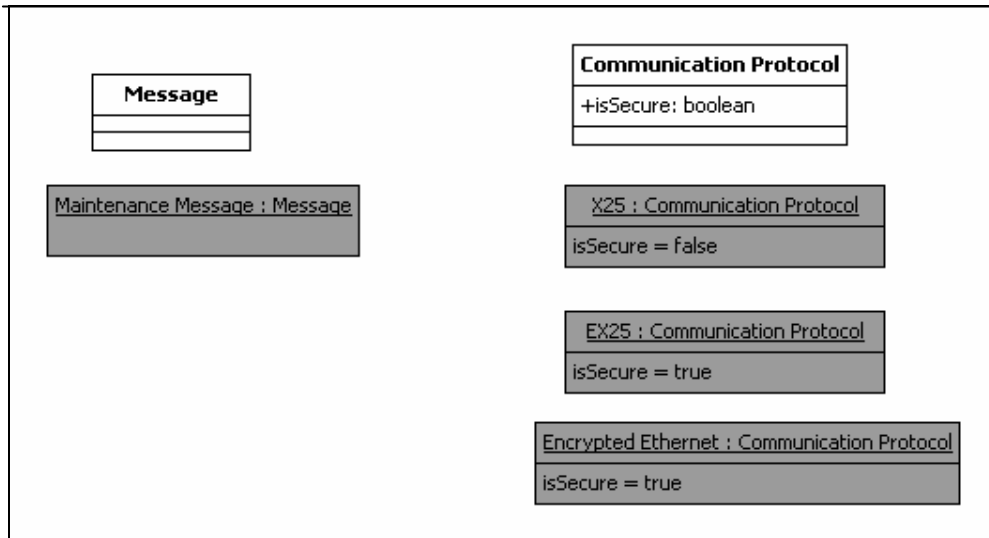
Message

Communication Protocol

+isSecure: boolean

Maintenance Message : Message

X25 : Communication Protocol

isSecure = false

EX25 : Communication Protocol

isSecure = true

Encrypted Ethernet : Communication Protocol

isSecure = true